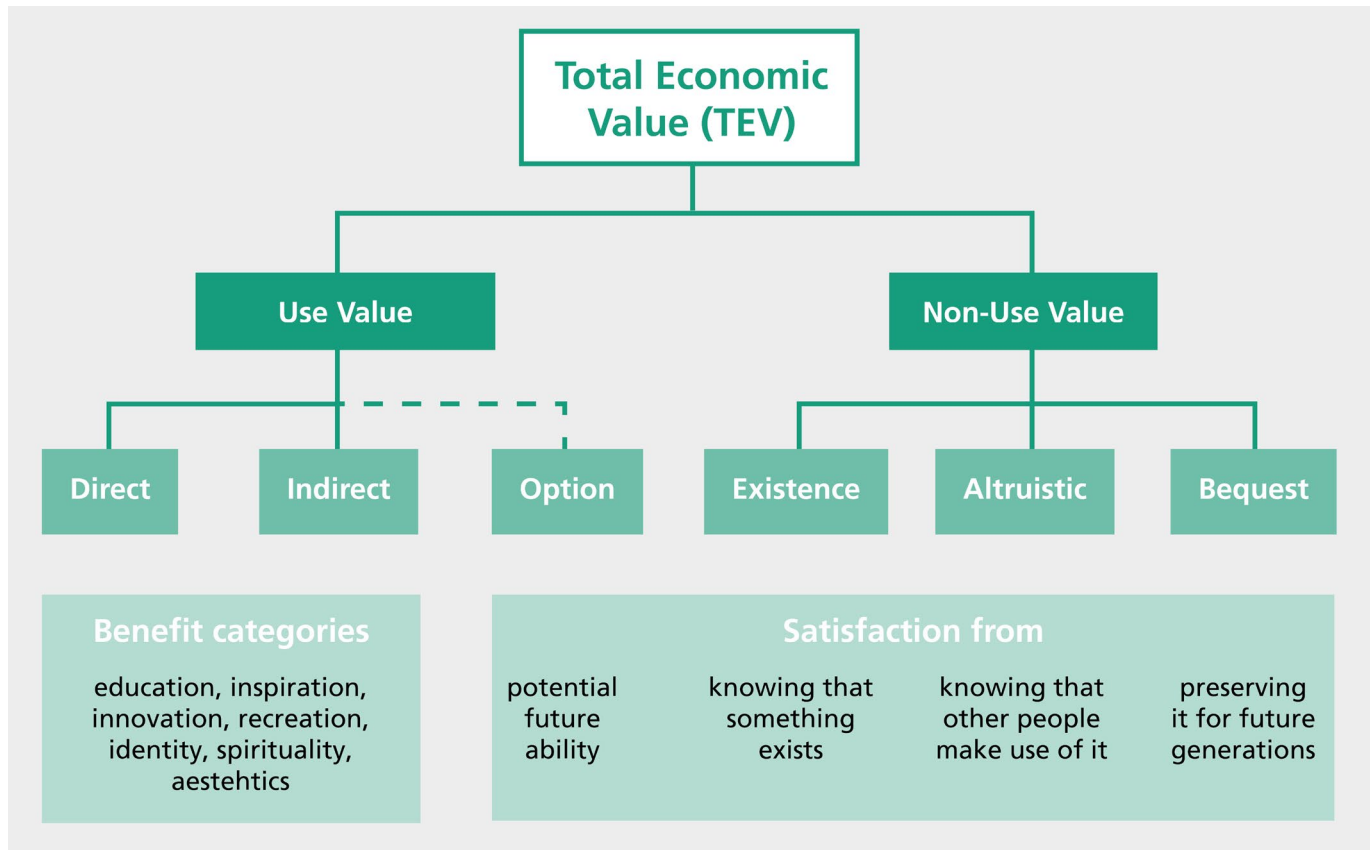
Total Economic Value (TEV)

Use Value

Non-Use Value

Direct

Indirect

Option

Existence

Altruistic

Bequest

Benefit categories

education, inspiration, innovation, recreation, identity, spirituality, aestehtics

Satisfaction from

potential future ability

knowing that something exists

knowing that other people make use of it

preserving it for future generations